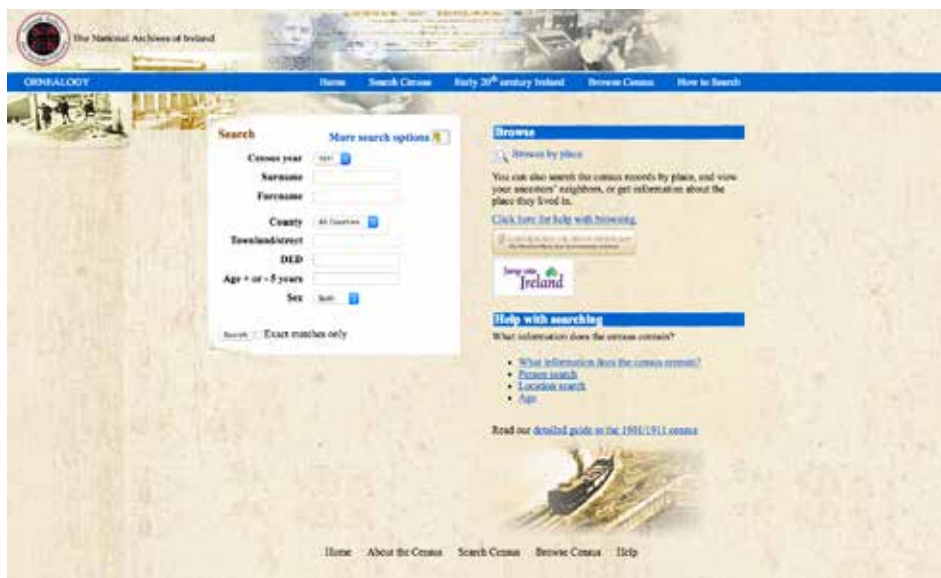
The National Archives of Ireland

GENEALOGY Home Search Census Early 20$^{th}$ century Ireland Browse Census How to Search

Search
More search options

Census year 1911
Surname
Forename
County All Counties
Townland/street
DED
Age + or - 5 years
Sex Both

Search Exact matches only

Browse

Browse by place

You can also search the census records by place, and view your ancestors' neighbors, or get information about the place they lived in.

Click here for help with browsing.

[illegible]

Jump into Ireland

Help with searching

What information does the census contain?

- What information does the census contain?
- Person search
- Location search
- Age

Read our detailed guide to the 1901/1911 census

Home About the Census Search Census Browse Census Help